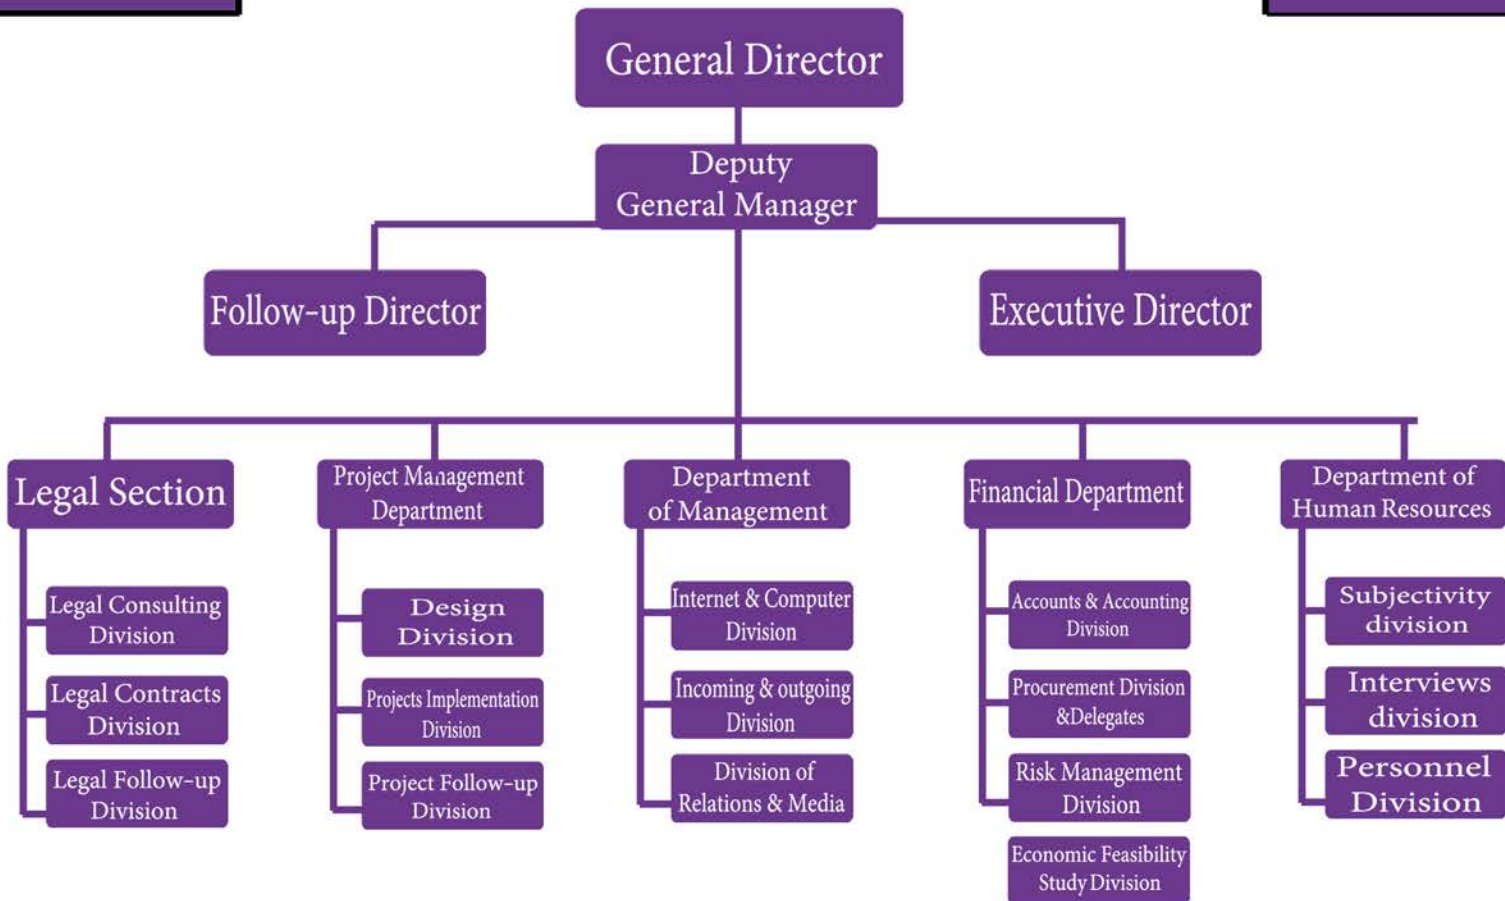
General Director

Deputy General Manager

Follow-up Director

Executive Director

Legal Section

Legal Consulting Division

Legal Contracts Division

Legal Follow-up Division

Project Management Department

Design Division

Projects Implementation Division

Project Follow-up Division

Department of Management

Internet & Computer Division

Incoming & outgoing Division

Division of Relations & Media

Financial Department

Accounts & Accounting Division

Procurement Division &Delegates

Risk Management Division

Economic Feasibility Study Division

Department of Human Resources

Subjectivity division

Interviews division

Personnel Division